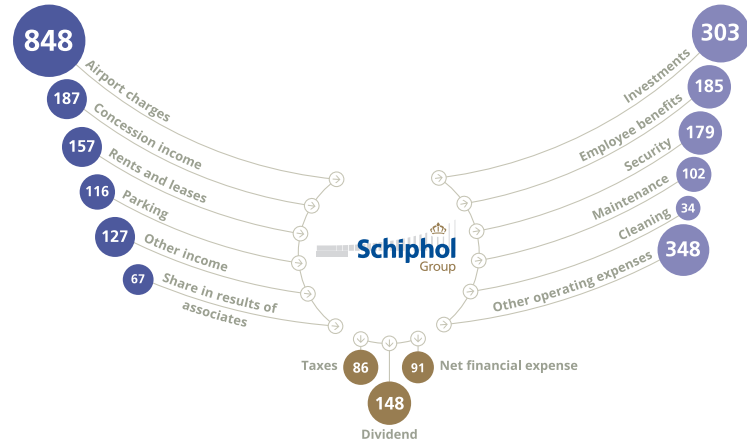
848
Airport charges
187
Concession income
157
Rents and leases
116
Parking
127
Other income
67
Share in results of associates

303
Investments
185
Employee benefits
179
Security
102
Maintenance
34
Cleaning
348
Other operating expenses

Schiphol
Group

Taxes
86
91
Net financial expense
148
Dividend